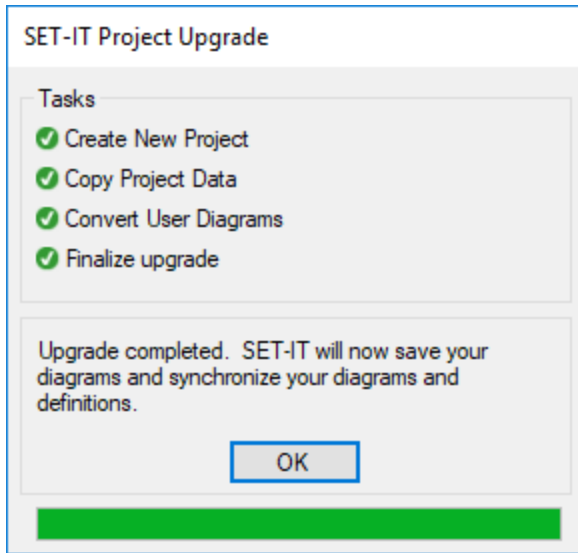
SET-IT Project Upgrade

Tasks

Create New Project

Copy Project Data

Convert User Diagrams

Finalize upgrade

Upgrade completed. SET-IT will now save your diagrams and synchronize your diagrams and definitions.

OK